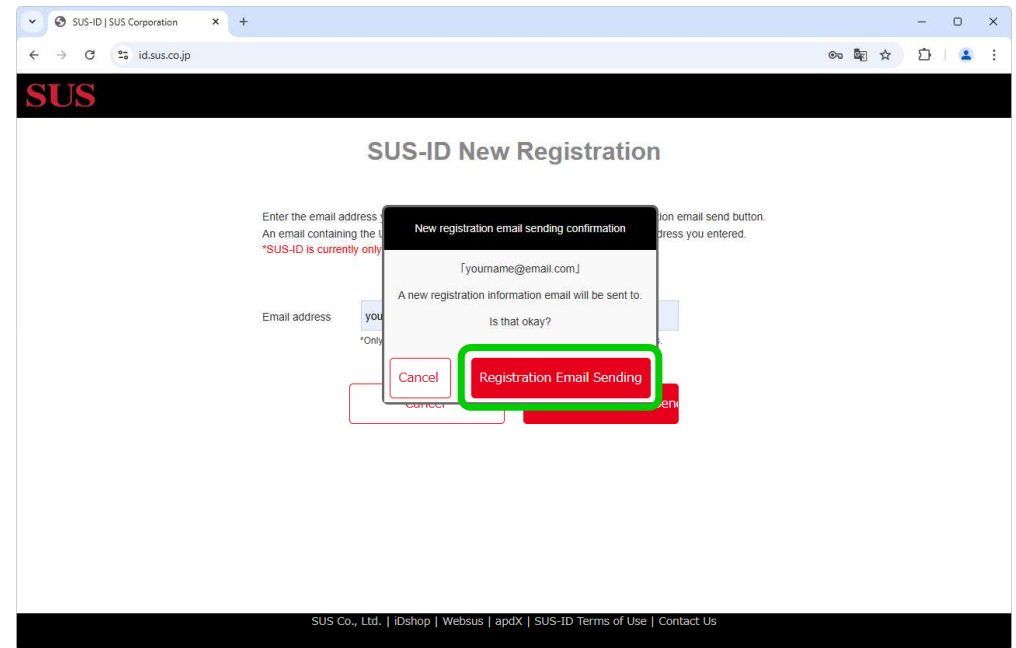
SUS-ID | SUS Corporation

id.sus.co.jp

SUS

SUS-ID New Registration

Enter the email address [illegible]tion email send button.
An email containing the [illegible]dress you entered.
*SUS-ID is currently only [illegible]

Email address

you

*Only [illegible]

Cancel

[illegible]end

New registration email sending confirmation

「yourname@email.com」

A new registration information email will be sent to.

Is that okay?

Cancel

Registration Email Sending

SUS Co., Ltd. | iDshop | Websus | apdX | SUS-ID Terms of Use | Contact Us